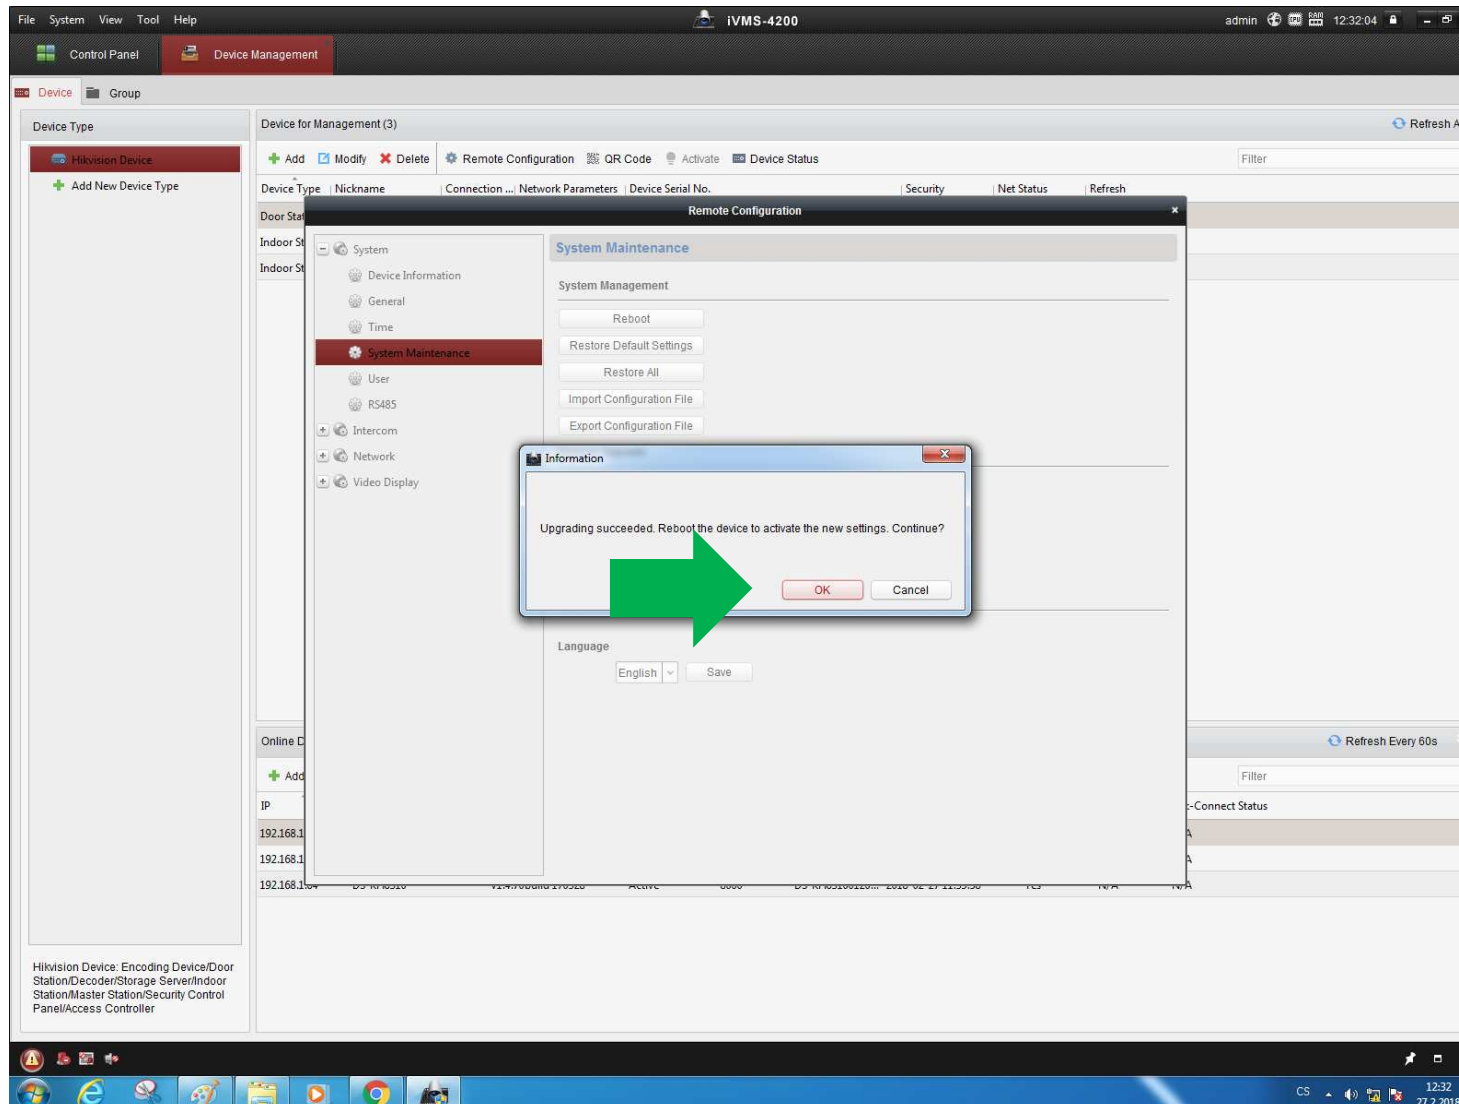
File System View Tool Help

iVMS-4200

admin 12:32:04

Control Panel

Device Management

Device

Group

Device Type

Hikvision Device

Add New Device Type

Device for Management (3)

Refresh A

Add Modify Delete Remote Configuration QR Code Activate Device Status

Filter

Device Type | Nickname | Connection ... | Network Parameters | Device Serial No. | Security | Net Status | Refresh

Door Stat

Indoor St

Indoor St

Remote Configuration

System

Device Information

General

Time

System Maintenance

User

RS485

Intercom

Network

Video Display

System Maintenance

System Management

Reboot

Restore Default Settings

Restore All

Import Configuration File

Export Configuration File

Information

Upgrading succeeded. Reboot the device to activate the new settings. Continue?

OK

Cancel

Language

English

Save

Online D

Refresh Every 60s

Add

Filter

IP

-Connect Status

192.168.1

192.168.1

192.168.1

Hikvision Device: Encoding Device/Door Station/Decoder/Storage Server/Indoor Station/Master Station/Security Control Panel/Access Controller

CS

12:32